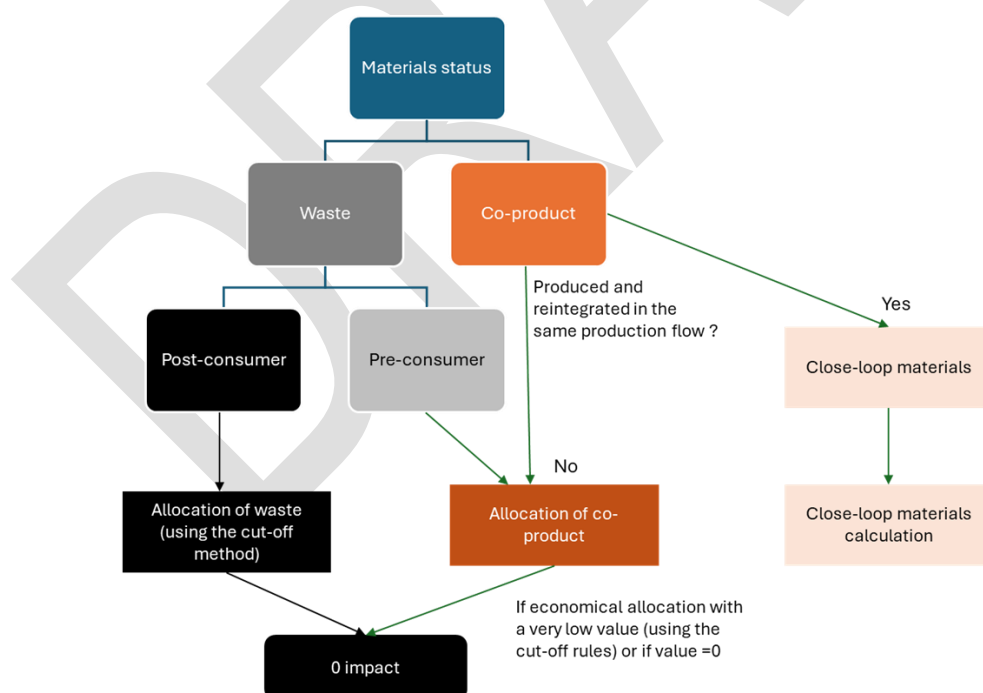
Materials status

Waste

Co-product

Produced and reintegrated in the same production flow ?

Yes

Post-consumer

Pre-consumer

Close-loop materials

No

Allocation of waste (using the cut-off method)

Allocation of co-product

Close-loop materials calculation

If economical allocation with a very low value (using the cut-off rules) or if value =0

0 impact